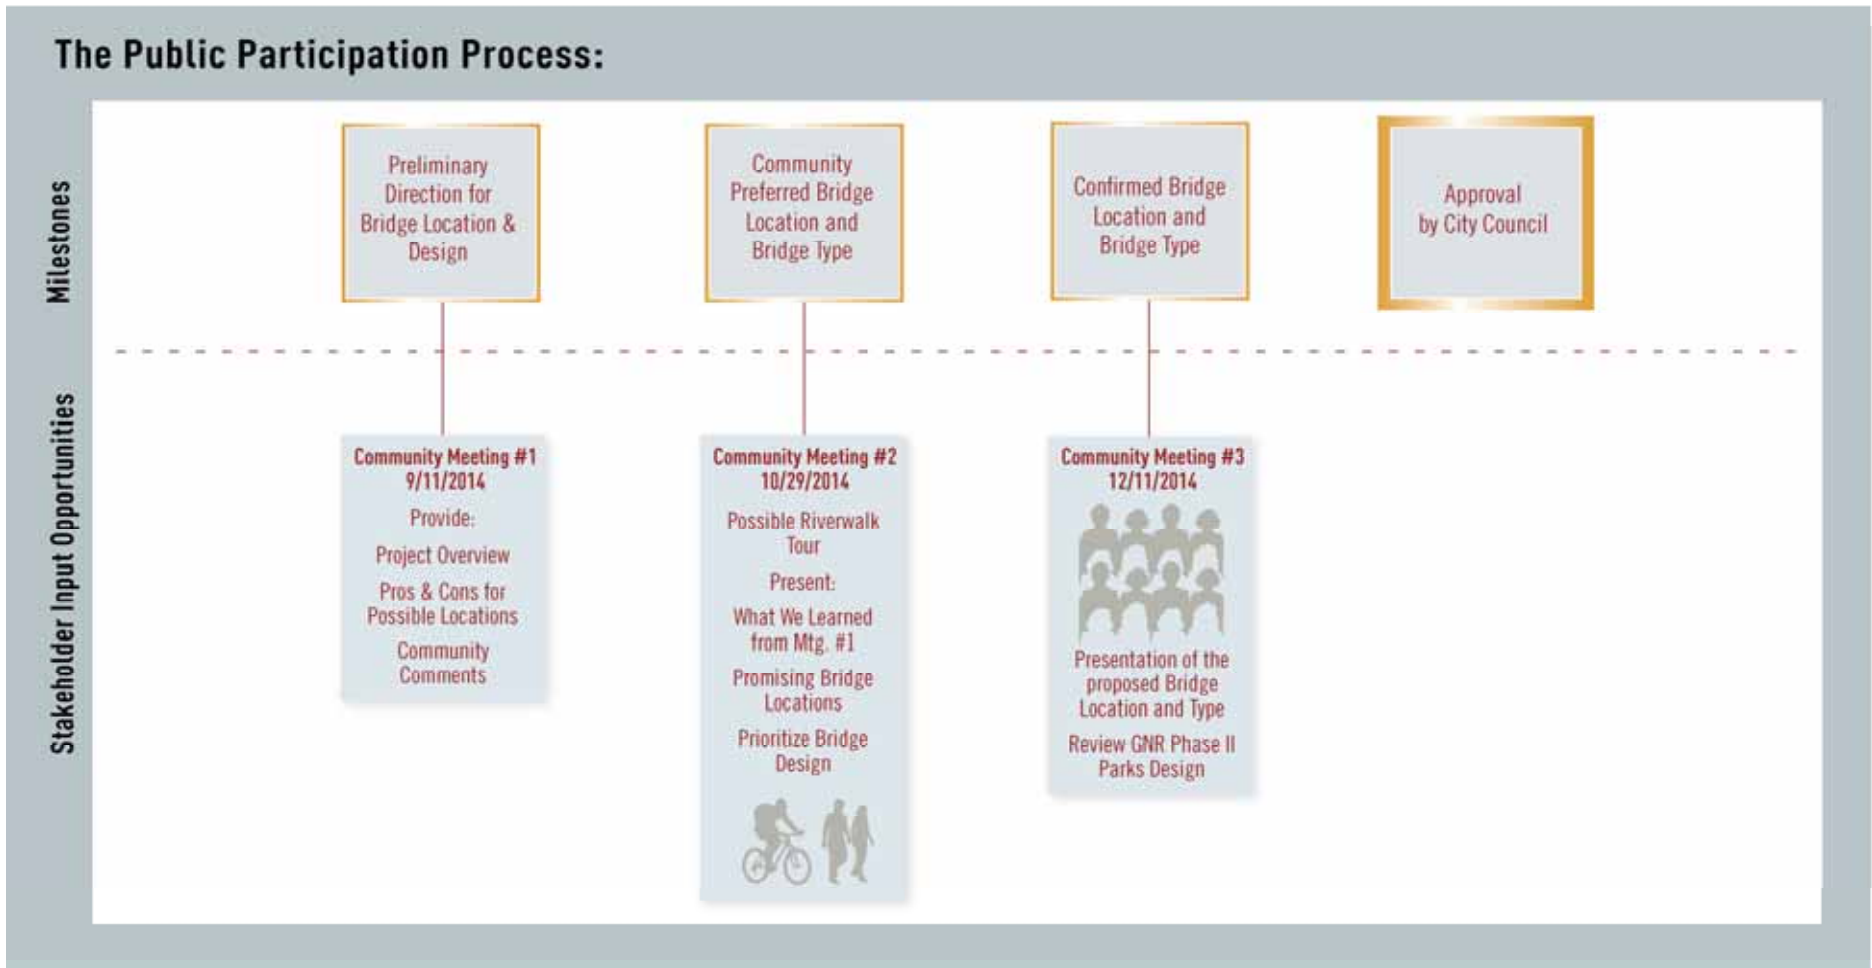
The Public Participation Process:

Milestones

Preliminary Direction for Bridge Location & Design

Community Preferred Bridge Location and Bridge Type

Confirmed Bridge Location and Bridge Type

Approval by City Council

Stakeholder Input Opportunities

Community Meeting #1
9/11/2014

Provide:

Project Overview

Pros & Cons for Possible Locations

Community Comments

Community Meeting #2
10/29/2014

Possible Riverwalk Tour

Present:

What We Learned from Mtg. #1

Promising Bridge Locations

Prioritize Bridge Design

Community Meeting #3
12/11/2014

Presentation of the proposed Bridge Location and Type

Review GNR Phase II Parks Design